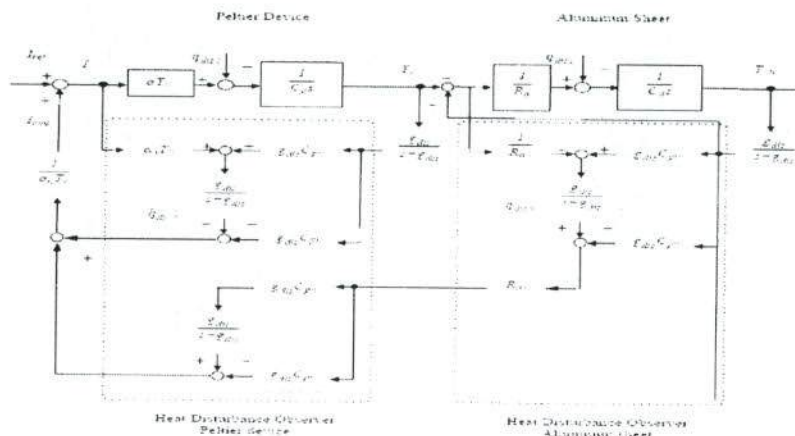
Peltier Device

Aluminum Sheet

$I_{ref}$

+

$I_{cmp}$

$I$

$\alpha T_c$

+

$q_{dis1}$

$\frac{1}{C_p s}$

$T_c$

$\frac{1}{R_a}$

$q_{dis2}$

+

$\frac{1}{C_a s}$

$T_a$

$\frac{1}{\alpha_n T_c}$

$\alpha_n T_c$

$g_{dis} C_{pn}$

$\frac{g_{dis}}{s+g_{dis}}$

$\hat{q}_{dis1}$

$g_{dis} C_{pn}$

+

$g_{dis} C_{pn}$

$\frac{g_{dis}}{s+g_{dis}}$

+

$g_{dis} C_{pn}$

$\frac{g_{dis}}{s+g_{dis}}$

$\frac{1}{R_n}$

$g_{dis} C_{an}$

$\frac{g_{dis}}{s+g_{dis}}$

$\hat{q}_{dis2}$

+

$g_{dis} C_{an}$

$R_n$

$\frac{g_{dis}}{s+g_{dis}}$

Heat Disturbance Observer
Peltier device

Heat Disturbance Observer
Aluminum Sheet